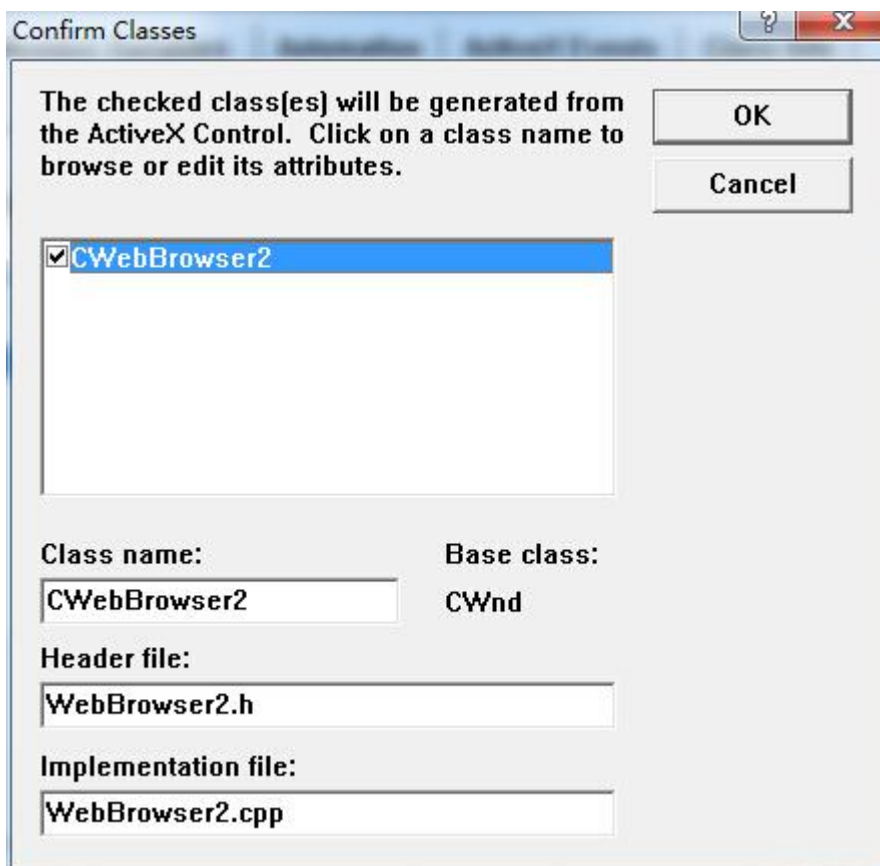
Confirm Classes

?

X

The checked class(es) will be generated from the ActiveX Control. Click on a class name to browse or edit its attributes.

OK

Cancel

CWebBrowser2

Class name:

CWebBrowser2

Base class:

CWnd

Header file:

WebBrowser2.h

Implementation file:

WebBrowser2.cpp